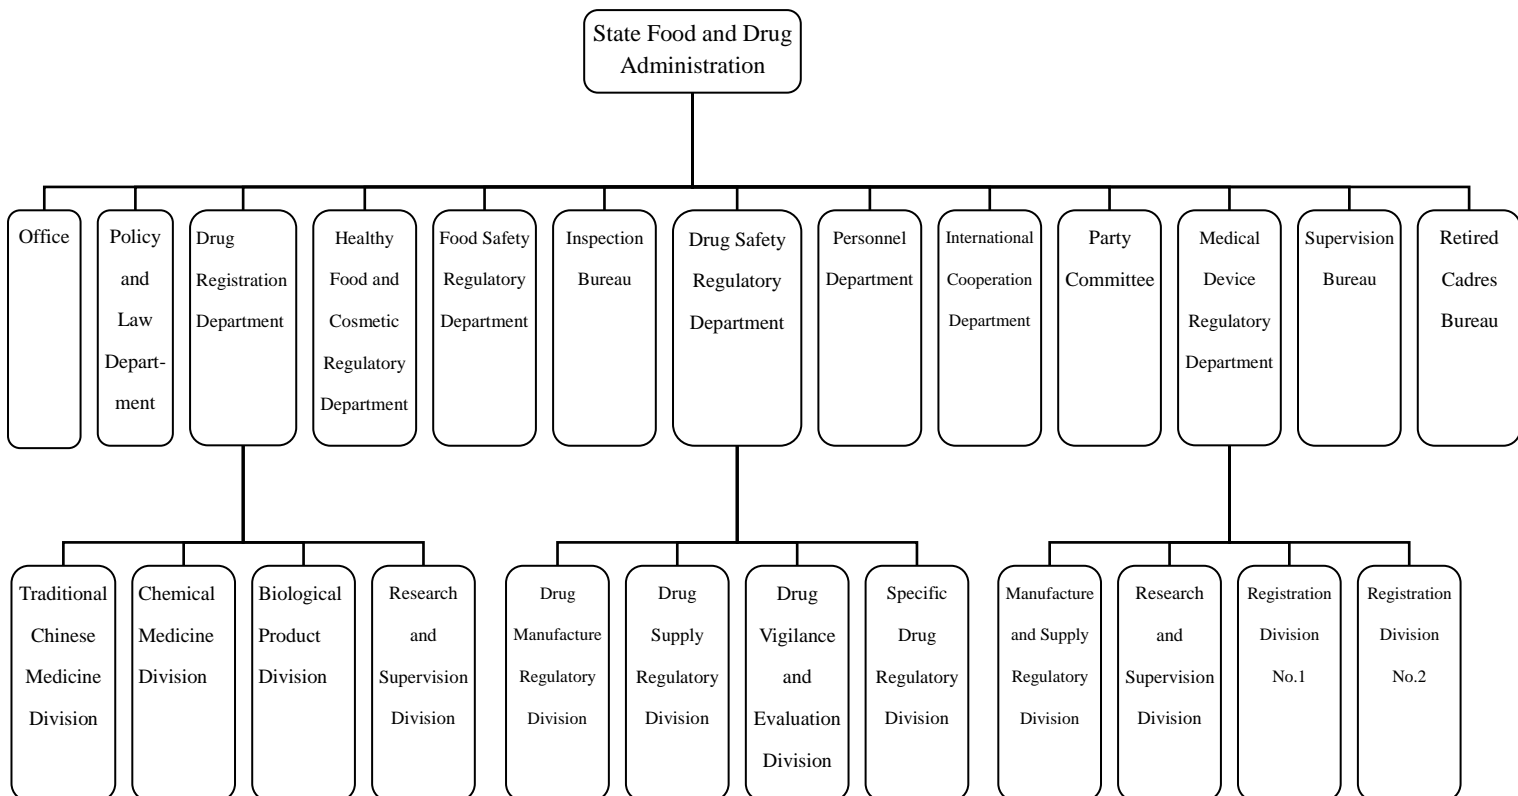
State Food and Drug Administration

Office

Policy and Law Department

Drug Registration Department

Healthy Food and Cosmetic Regulatory Department

Food Safety Regulatory Department

Inspection Bureau

Drug Safety Regulatory Department

Personnel Department

International Cooperation Department

Party Committee

Medical Device Regulatory Department

Supervision Bureau

Retired Cadres Bureau

Traditional Chinese Medicine Division

Chemical Medicine Division

Biological Product Division

Research and Supervision Division

Drug Manufacture Regulatory Division

Drug Supply Regulatory Division

Drug Vigilance and Evaluation Division

Specific Drug Regulatory Division

Manufacture and Supply Regulatory Division

Research and Supervision Division

Registration Division No.1

Registration Division No.2